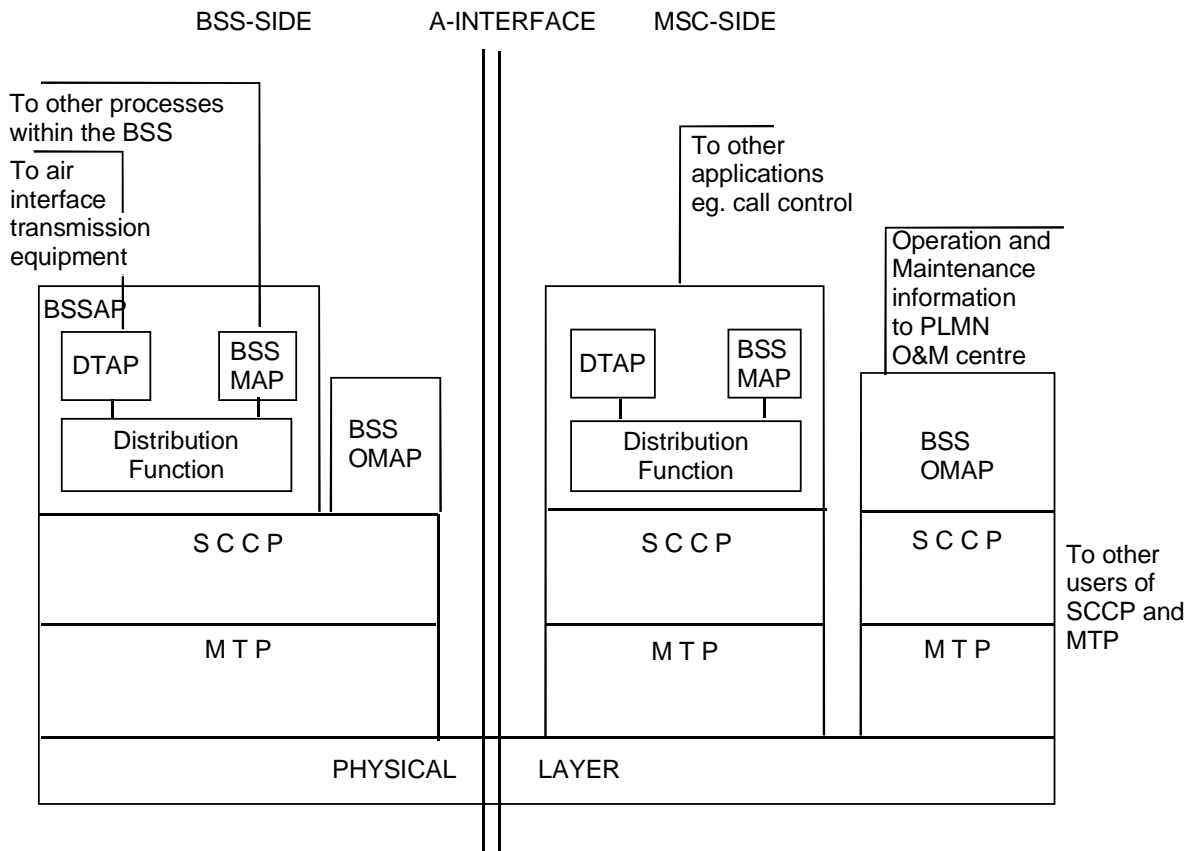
BSS-SIDE

A-INTERFACE

MSC-SIDE

To other processes within the BSS

To air interface transmission equipment

BSSAP

DTAP

BSS MAP

Distribution Function

BSS OMAP

S C C P

M T P

To other applications eg. call control

DTAP

BSS MAP

Distribution Function

S C C P

M T P

Operation and Maintenance information to PLMN O&M centre

BSS OMAP

S C C P

M T P

To other users of SCCP and MTP

PHYSICAL

LAYER